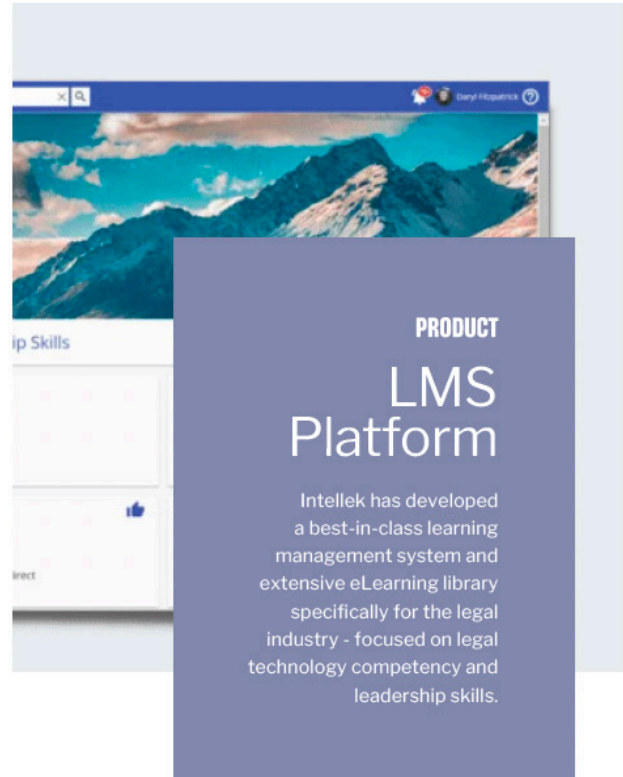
Daryl Fitzpatrick

ip Skills

irect

PRODUCT

LMS Platform

Intellek has developed a best-in-class learning management system and extensive eLearning library specifically for the legal industry - focused on legal technology competency and leadership skills.